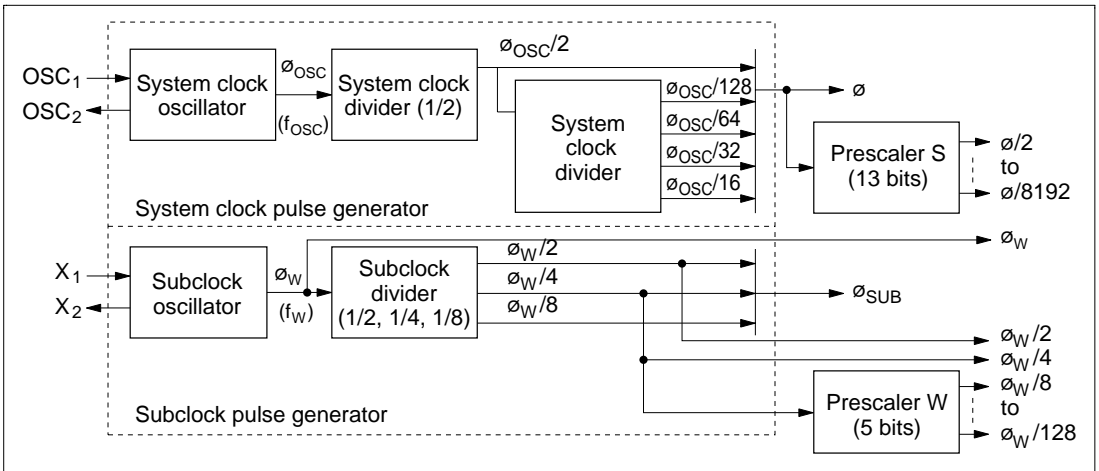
$OSC_1$

$OSC_2$

System clock oscillator

$ø_{OSC}$

$(f_{OSC})$

System clock divider (1/2)

$ø_{OSC}/2$

$ø_{OSC}/128$

$ø_{OSC}/64$

$ø_{OSC}/32$

$ø_{OSC}/16$

System clock divider

ø

Prescaler S (13 bits)

ø/2

to

ø/8192

System clock pulse generator

$X_1$

$X_2$

Subclock oscillator

$ø_W$

$(f_W)$

Subclock divider (1/2, 1/4, 1/8)

$ø_W/2$

$ø_W/4$

$ø_W/8$

$ø_W$

$ø_{SUB}$

$ø_W/2$

$ø_W/4$

Prescaler W (5 bits)

$ø_W/8$

to

$ø_W/128$

Subclock pulse generator